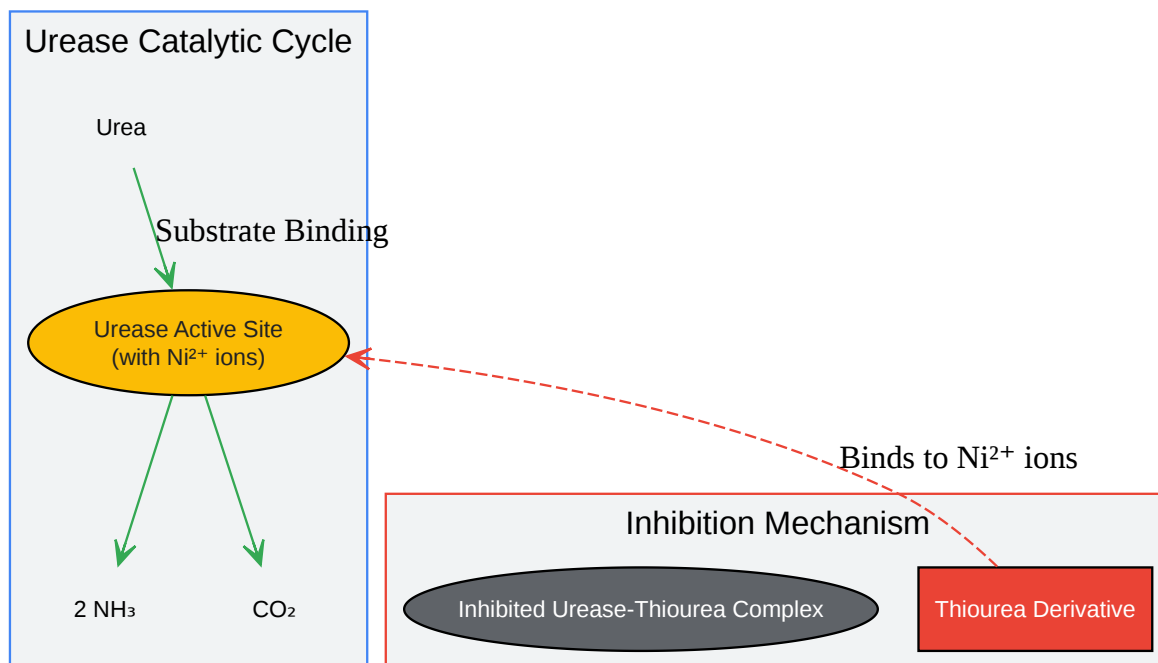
Urease Catalytic Cycle

Urea

Substrate Binding

Urease Active Site
(with $Ni^{2+}$ ions)

2 $NH_3$

$CO_2$

Binds to $Ni^{2+}$ ions

Inhibition Mechanism

Inhibited Urease-Thiourea Complex

Thiourea Derivative